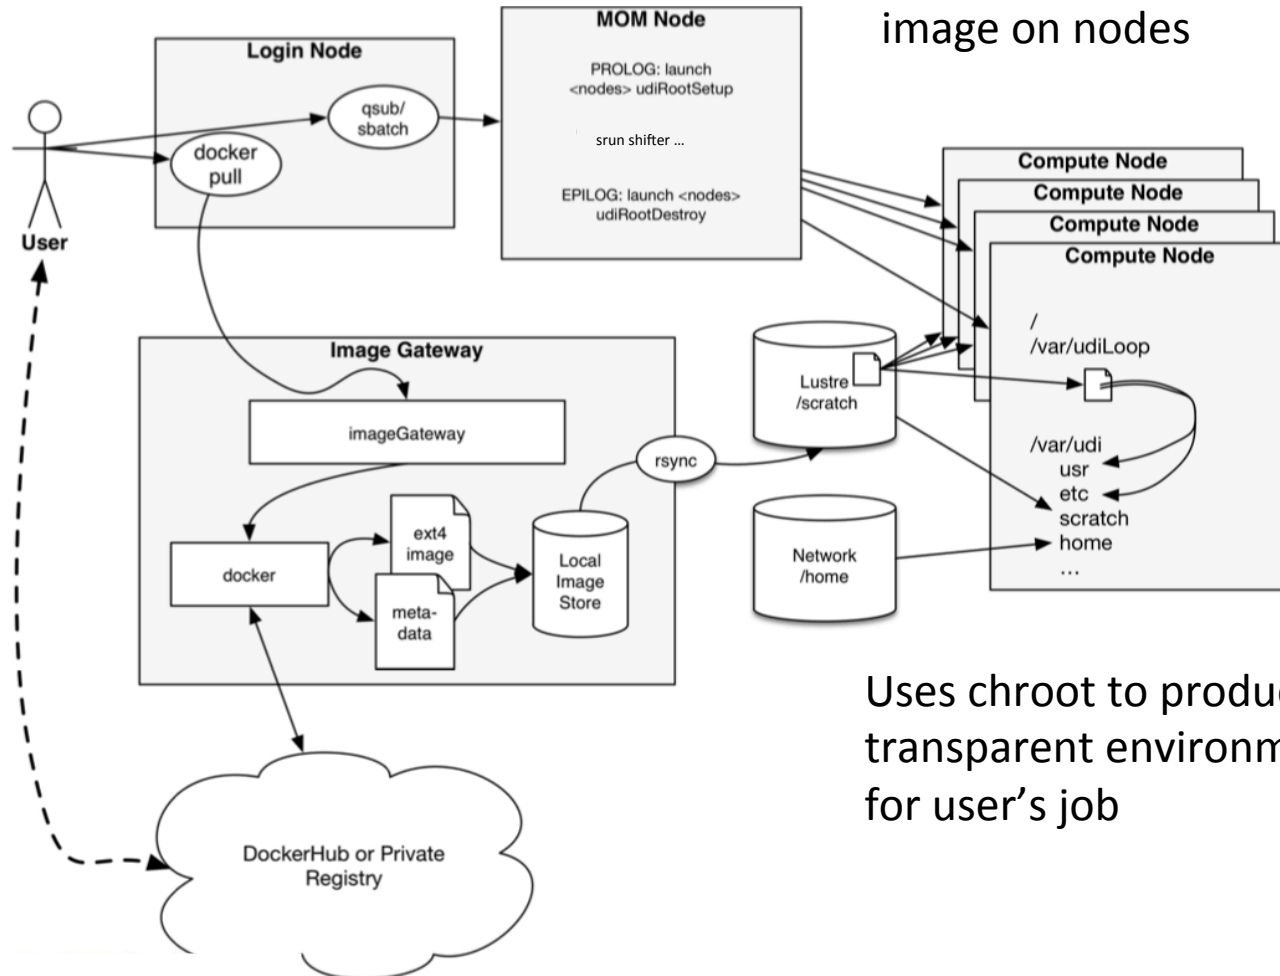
image on nodes

Login Node

qsub/ sbatch

docker pull

User

MOM Node

PROLOG: launch <nodes> udiRootSetup

srun shifter …

EPILOG: launch <nodes> udiRootDestroy

Compute Node

Compute Node

Compute Node

Compute Node

/
/var/udiLoop

/var/udi
usr
etc
scratch
home
…

Image Gateway

imageGateway

docker

ext4 image

meta-data

Local Image Store

rsync

Lustre /scratch

Network /home

Uses chroot to produc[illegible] transparent environm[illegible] for user's job

DockerHub or Private Registry